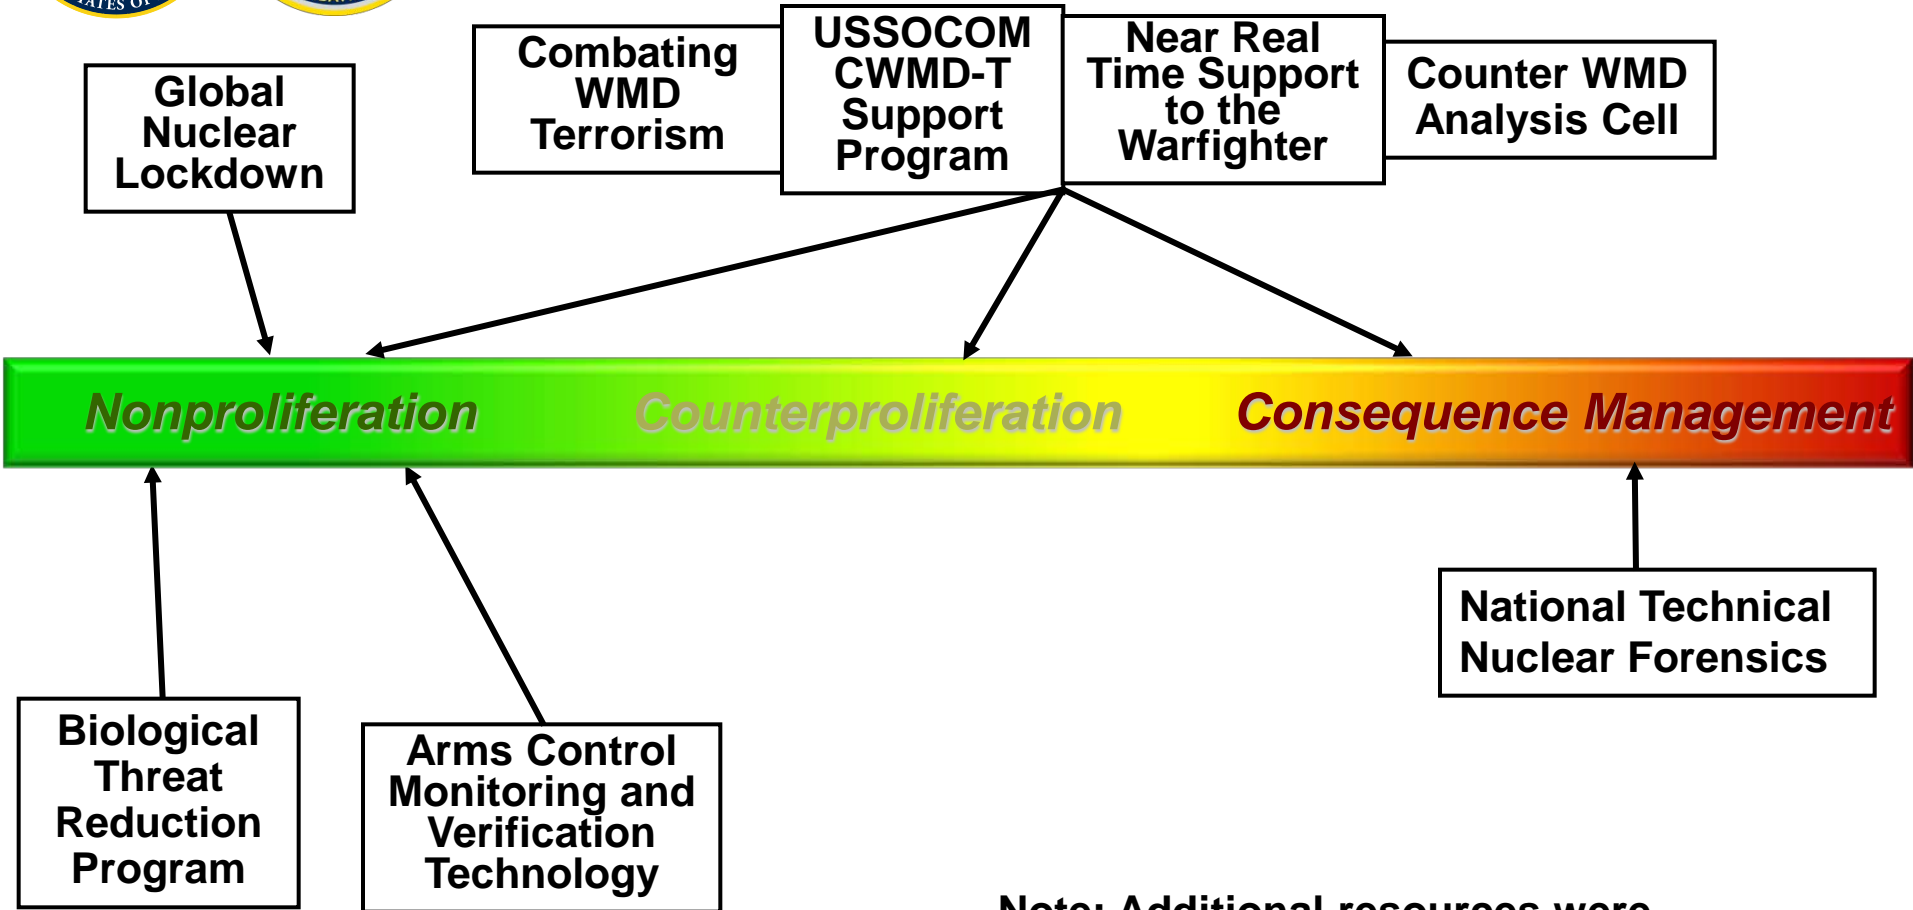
Global Nuclear Lockdown

Combating WMD Terrorism

USSOCOM CWMD-T Support Program

Near Real Time Support to the Warfighter

Counter WMD Analysis Cell

Nonproliferation

Counterproliferation

Consequence Management

National Technical Nuclear Forensics

Biological Threat Reduction Program

Arms Control Monitoring and Verification Technology

Note: Additional resources were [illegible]